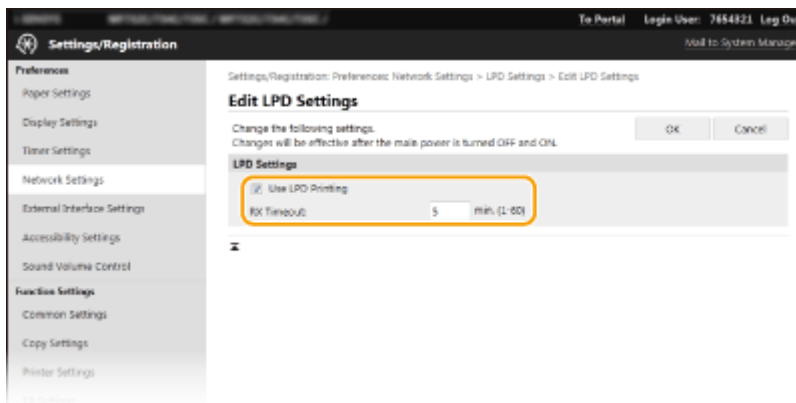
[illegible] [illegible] To Portal Login User: 7654321 Log Ou

Settings/Registration

Mail to System Manage

Preferences
Paper Settings
Display Settings
Timer Settings
Network Settings
External Interface Settings
Accessibility Settings
Sound Volume Control
Function Settings
Common Settings
Copy Settings
Printer Settings

Settings/Registration: Preferences: Network Settings > LPD Settings > Edit LPD Settings

Edit LPD Settings

Change the following settings.
Changes will be effective after the main power is turned OFF and ON.

OK Cancel

LPD Settings

Use LPD Printing

RX Timeout: 5 min. (1-60)